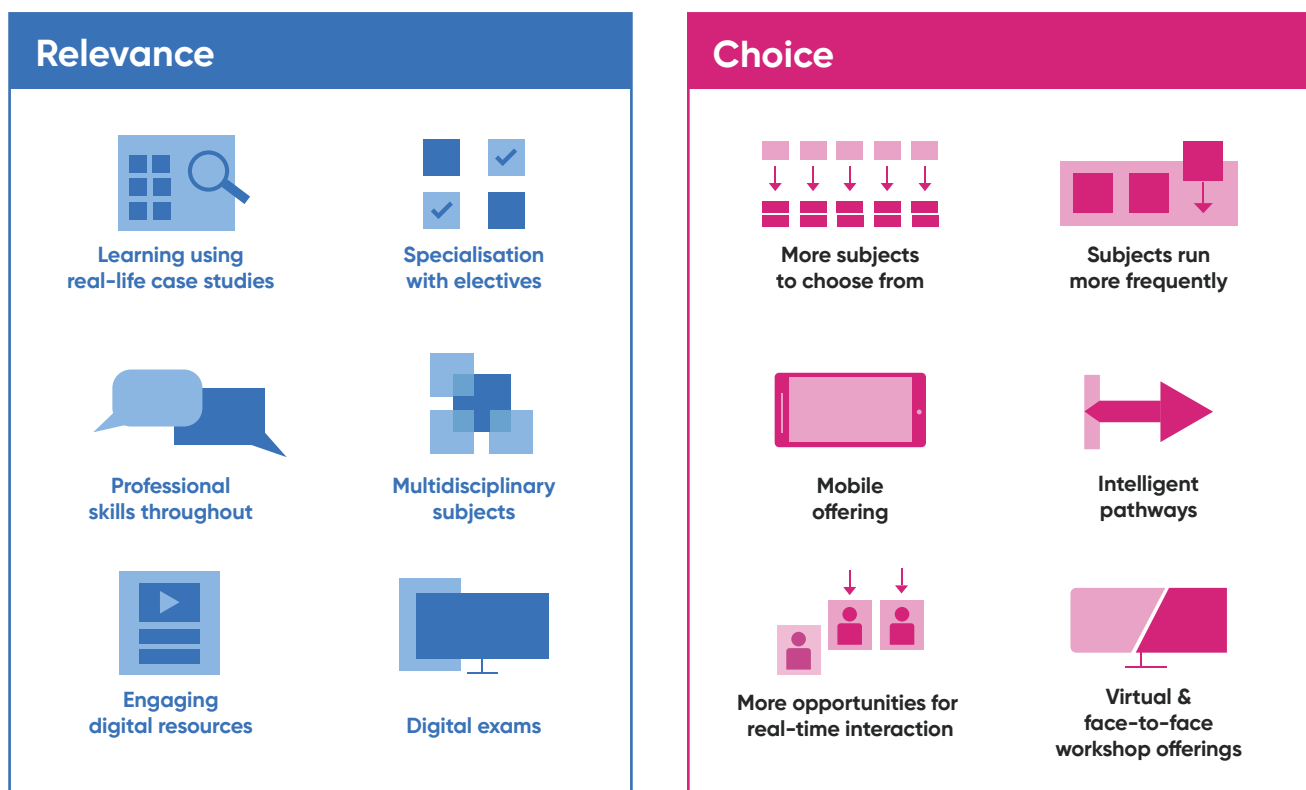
Relevance

Learning using real-life case studies

Specialisation with electives

Professional skills throughout

Multidisciplinary subjects

Engaging digital resources

Digital exams

Choice

More subjects to choose from

Subjects run more frequently

Mobile offering

Intelligent pathways

More opportunities for real-time interaction

Virtual & face-to-face workshop offerings